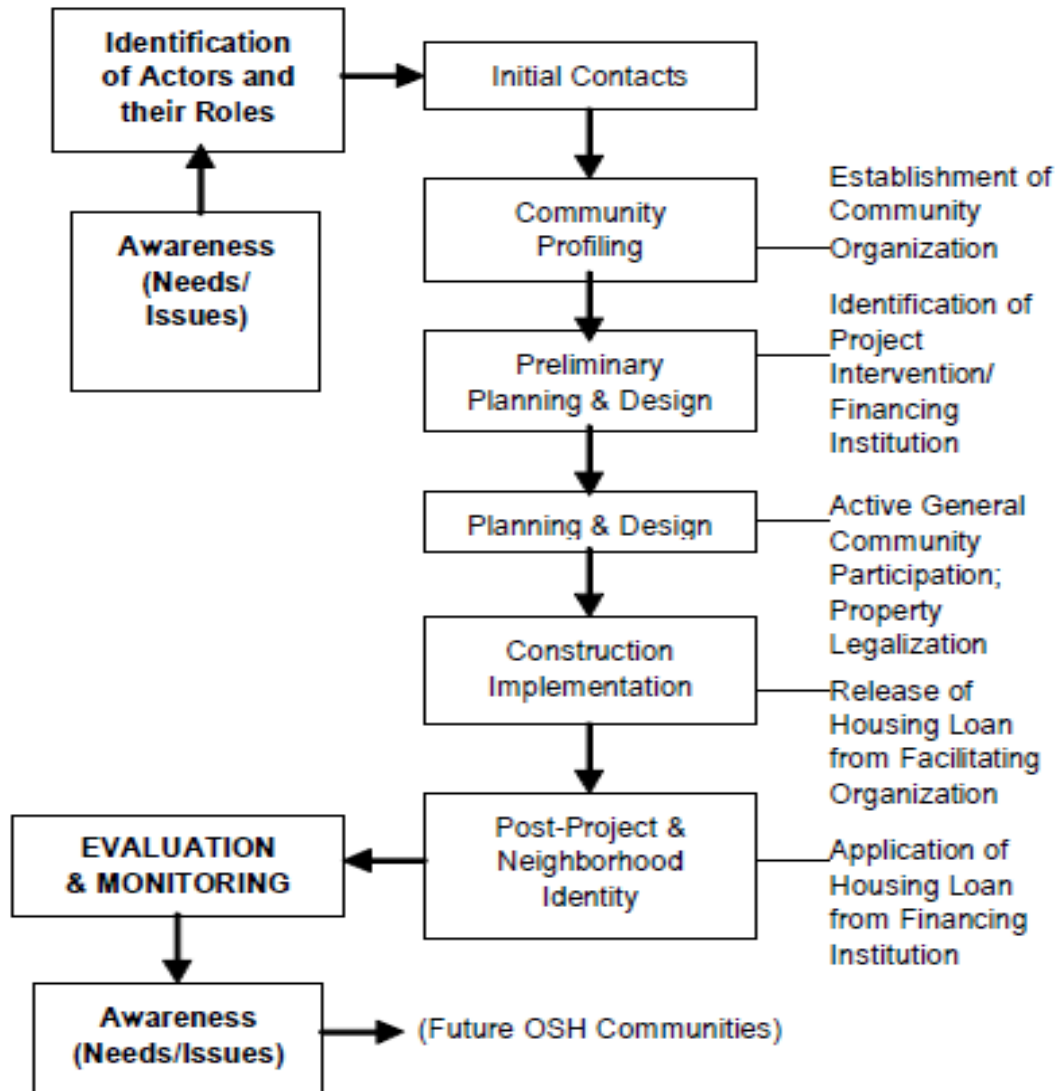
Identification of Actors and their Roles

Initial Contacts

Awareness (Needs/ Issues)

Community Profiling

Establishment of Community Organization

Preliminary Planning & Design

Identification of Project Intervention/ Financing Institution

Planning & Design

Active General Community Participation; Property Legalization

Construction Implementation

Release of Housing Loan from Facilitating Organization

EVALUATION & MONITORING

Post-Project & Neighborhood Identity

Application of Housing Loan from Financing Institution

Awareness (Needs/Issues)

(Future OSH Communities)